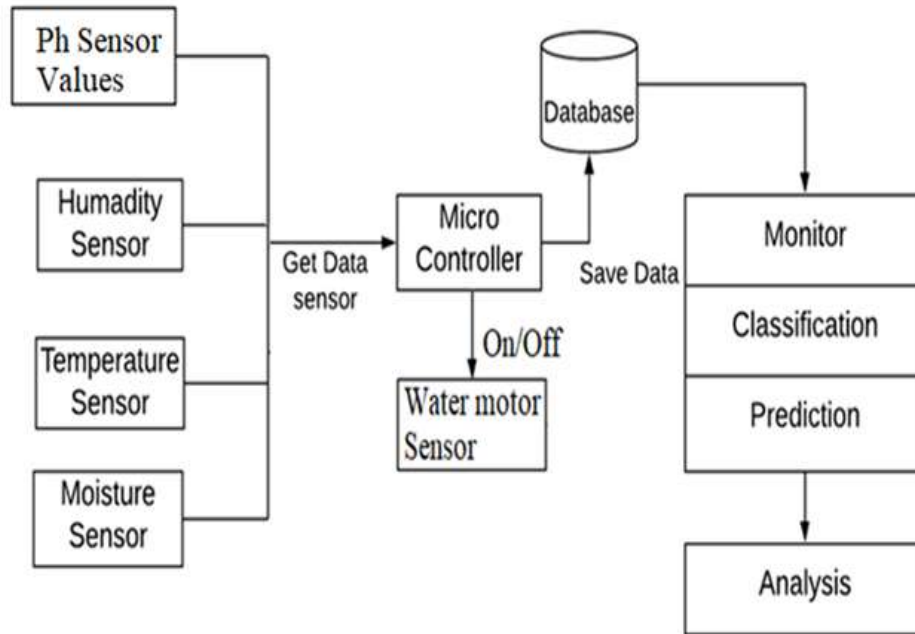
Ph Sensor Values

Humadity Sensor

Temperature Sensor

Moisture Sensor

Get Data sensor

Micro Controller

On/Off

Water motor Sensor

Database

Save Data

Monitor

Classification

Prediction

Analysis